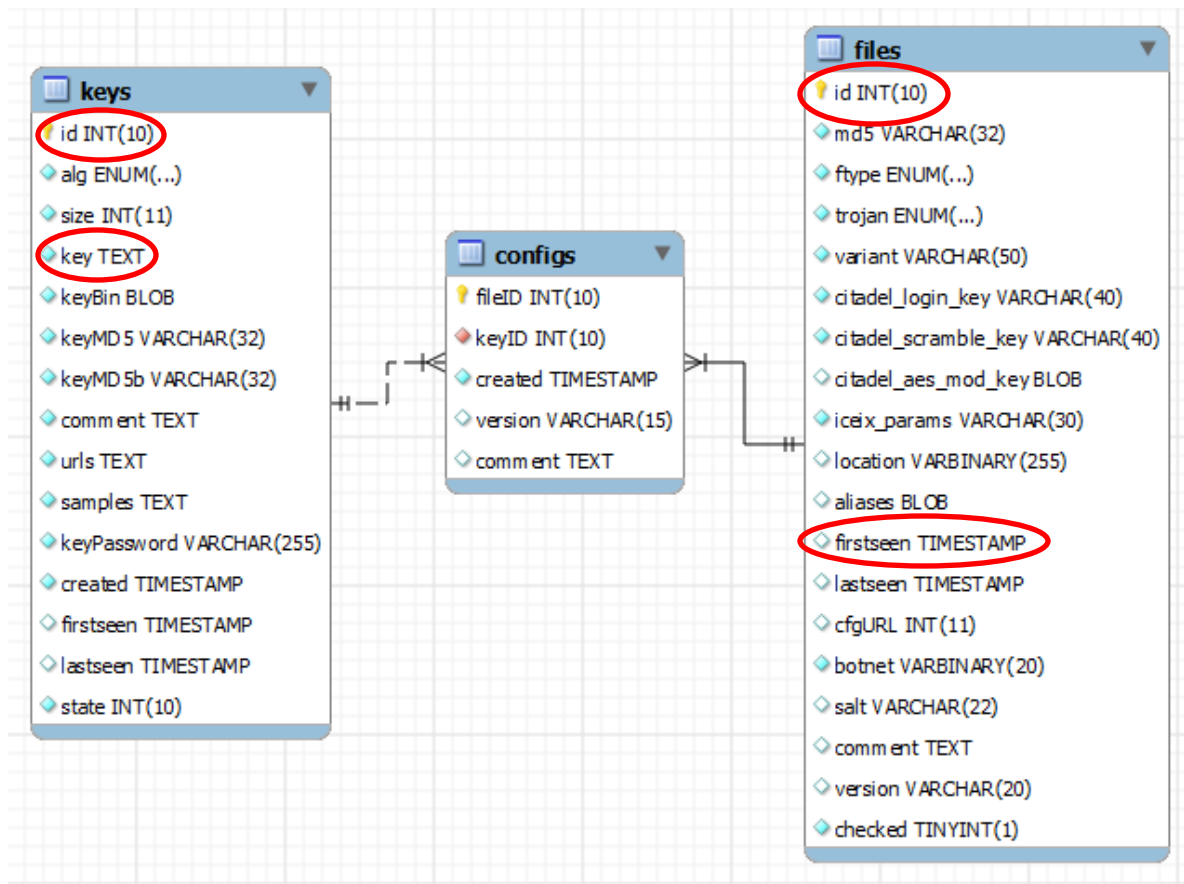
keys
id INT(10)
alg ENUM(...)
size INT(11)
key TEXT
keyBin BLOB
keyMD5 VARCHAR(32)
keyMD5b VARCHAR(32)
comment TEXT
urls TEXT
samples TEXT
keyPassword VARCHAR(255)
created TIMESTAMP
firstseen TIMESTAMP
lastseen TIMESTAMP
state INT(10)

configs
fileID INT(10)
keyID INT(10)
created TIMESTAMP
version VARCHAR(15)
comment TEXT

files
id INT(10)
md5 VARCHAR(32)
ftype ENUM(...)
trojan ENUM(...)
variant VARCHAR(50)
citadel_login_key VARCHAR(40)
citadel_scramble_key VARCHAR(40)
citadel_aes_mod_key BLOB
iceix_params VARCHAR(30)
location VARBINARY(255)
aliases BLOB
firstseen TIMESTAMP
lastseen TIMESTAMP
cfgURL INT(11)
botnet VARBINARY(20)
salt VARCHAR(22)
comment TEXT
version VARCHAR(20)
checked TINYINT(1)